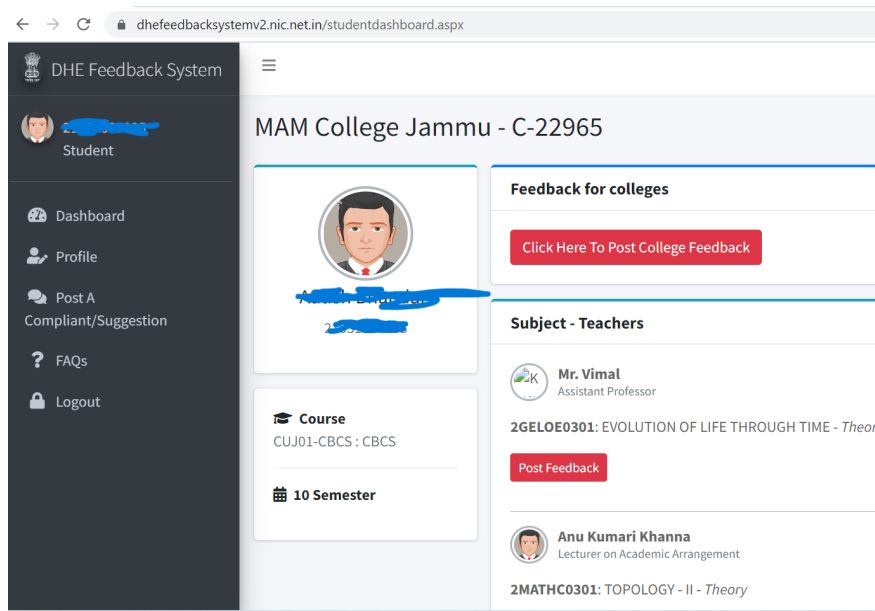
dhefeedbacksystemv2.nic.net.in/studentdashboard.aspx

DHE Feedback System

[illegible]
Student

Dashboard

Profile

Post A Compliant/Suggestion

FAQs

Logout

MAM College Jammu - C-22965

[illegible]
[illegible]

Course
CUJ01-CBCS : CBCS

10 Semester

Feedback for colleges

Click Here To Post College Feedback

Subject - Teachers

K

Mr. Vimal
Assistant Professor

2GELOE0301: EVOLUTION OF LIFE THROUGH TIME - Theor

Post Feedback

Anu Kumari Khanna
Lecturer on Academic Arrangement

2MATHC0301: TOPOLOGY - II - Theory